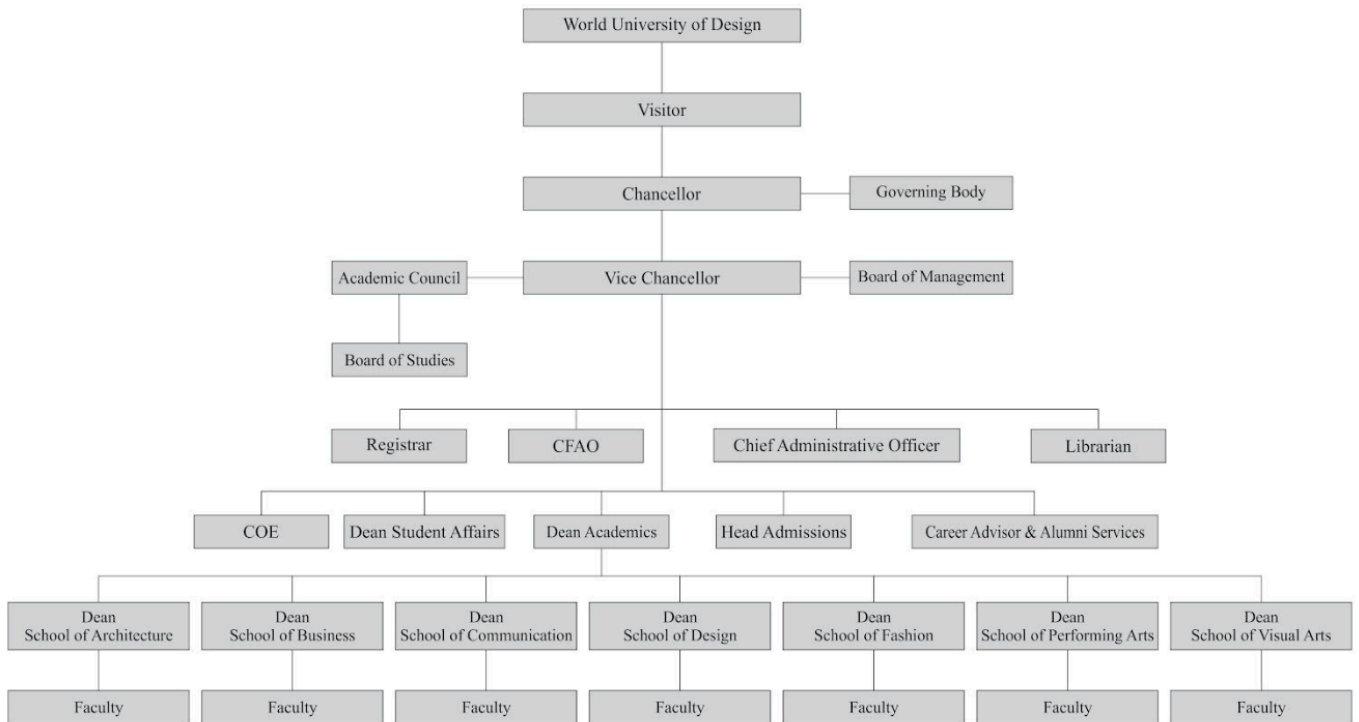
World University of Design

Visitor

Chancellor

Governing Body

Academic Council

Vice Chancellor

Board of Management

Board of Studies

Registrar

CFAO

Chief Administrative Officer

Librarian

COE

Dean Student Affairs

Dean Academics

Head Admissions

Career Advisor & Alumni Services

Dean School of Architecture

Dean School of Business

Dean School of Communication

Dean School of Design

Dean School of Fashion

Dean School of Performing Arts

Dean School of Visual Arts

Faculty

Faculty

Faculty

Faculty

Faculty

Faculty

Faculty